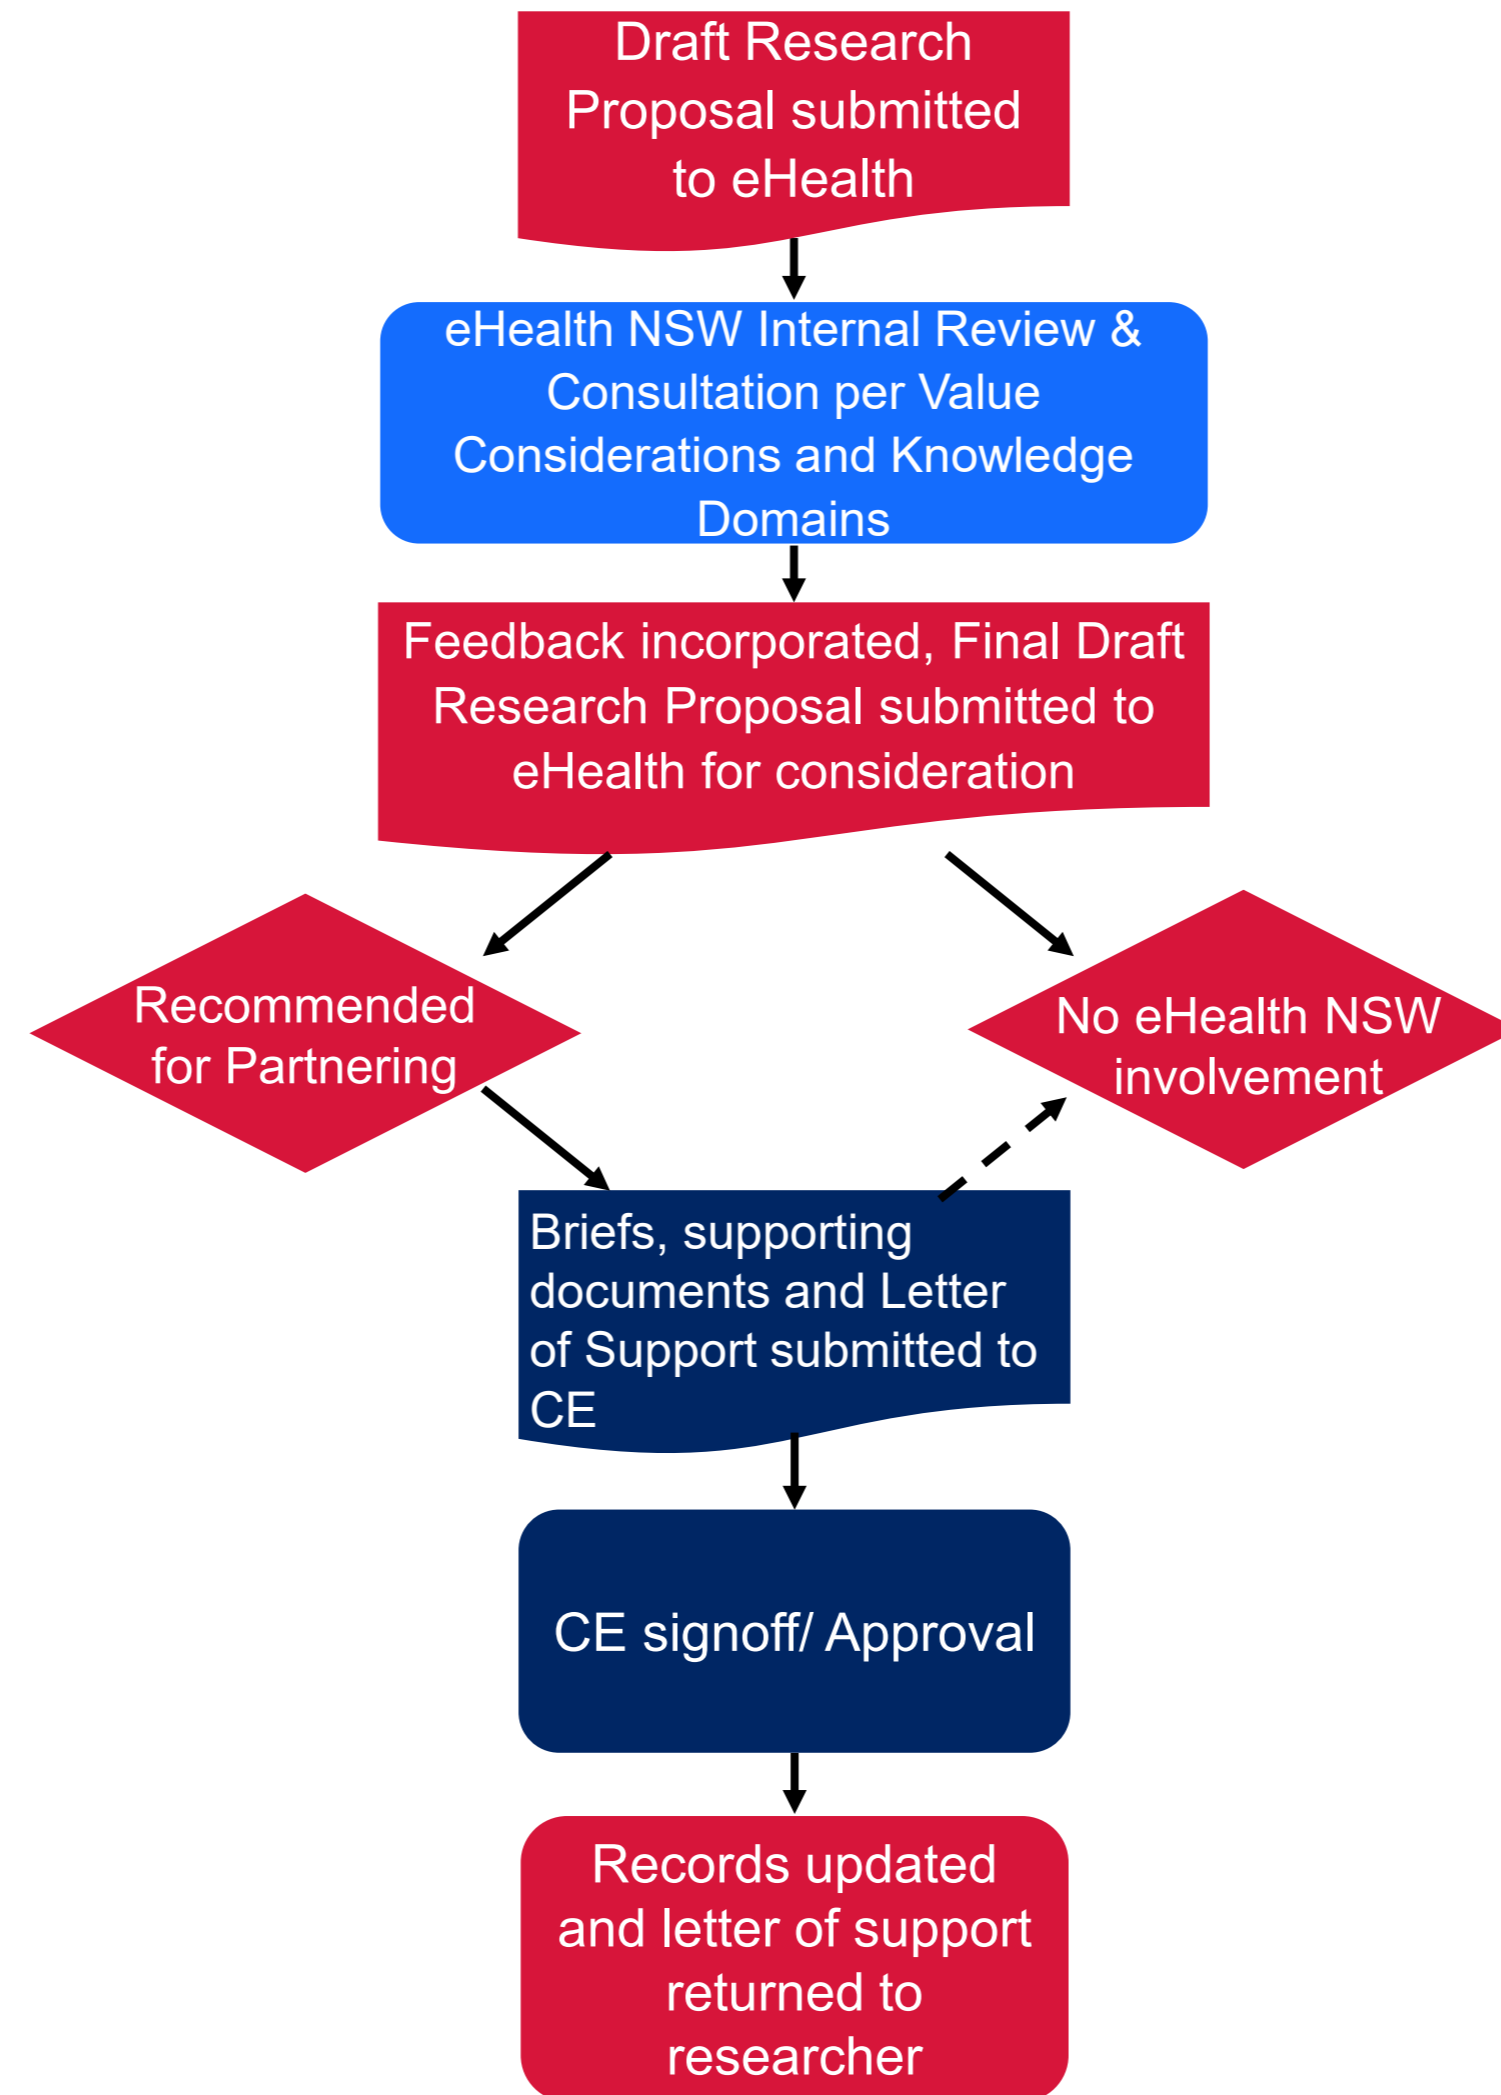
Draft Research Proposal submitted to eHealth

eHealth NSW Internal Review & Consultation per Value Considerations and Knowledge Domains

Feedback incorporated, Final Draft Research Proposal submitted to eHealth for consideration

Recommended for Partnering

No eHealth NSW involvement

Briefs, supporting documents and Letter of Support submitted to CE

CE signoff/ Approval

Records updated and letter of support returned to researcher